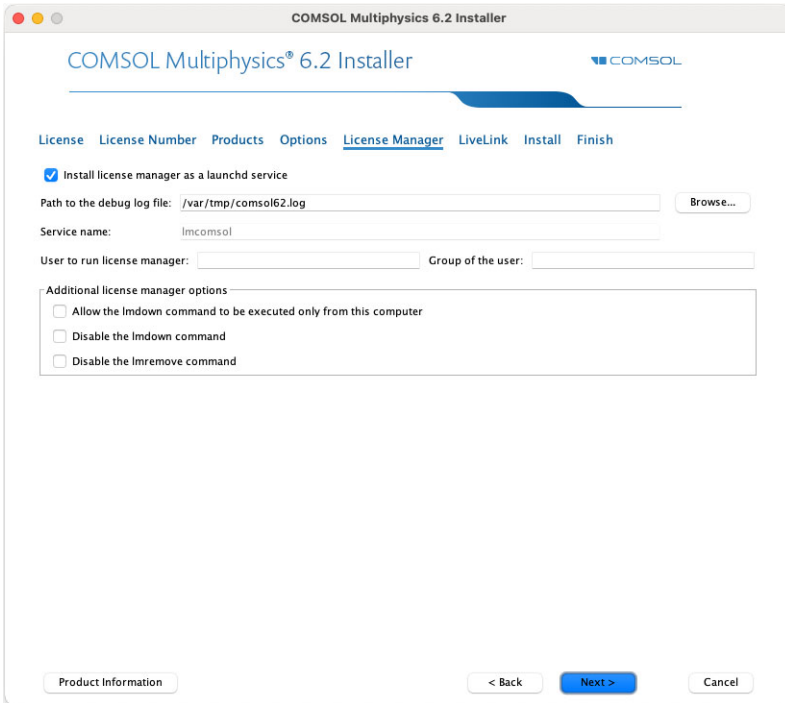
COMSOL Multiphysics 6.2 Installer

COMSOL Multiphysics® 6.2 Installer

COMSOL

License License Number Products Options License Manager LiveLink Install Finish

Install license manager as a launchd service

Path to the debug log file: /var/tmp/comsol62.log Browse...

Service name: lmcomsol

User to run license manager: Group of the user:

Additional license manager options

Allow the lmdown command to be executed only from this computer

Disable the lmdown command

Disable the lmremove command

Product Information

< Back Next > Cancel